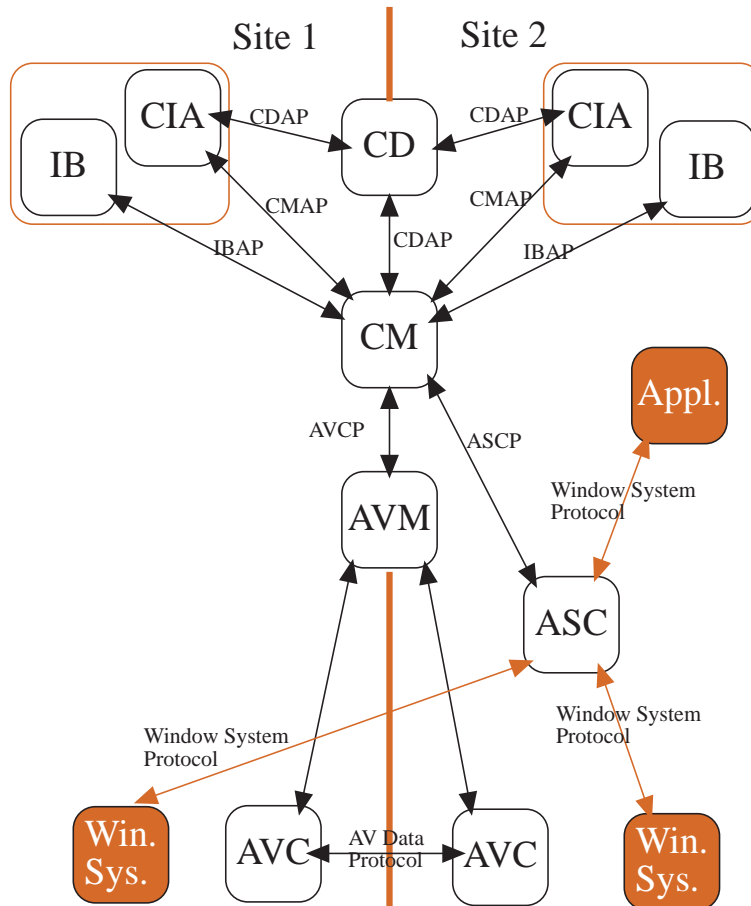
Site 1

Site 2

IB

CIA

CDAP

CD

CDAP

CIA

IB

CMAP

CMAP

IBAP

CDAP

IBAP

CM

Appl.

AVCP

ASCP

Window System Protocol

AVM

ASC

Window System Protocol

Window System Protocol

Win. Sys.

AVC

AV Data Protocol

AVC

Win. Sys.